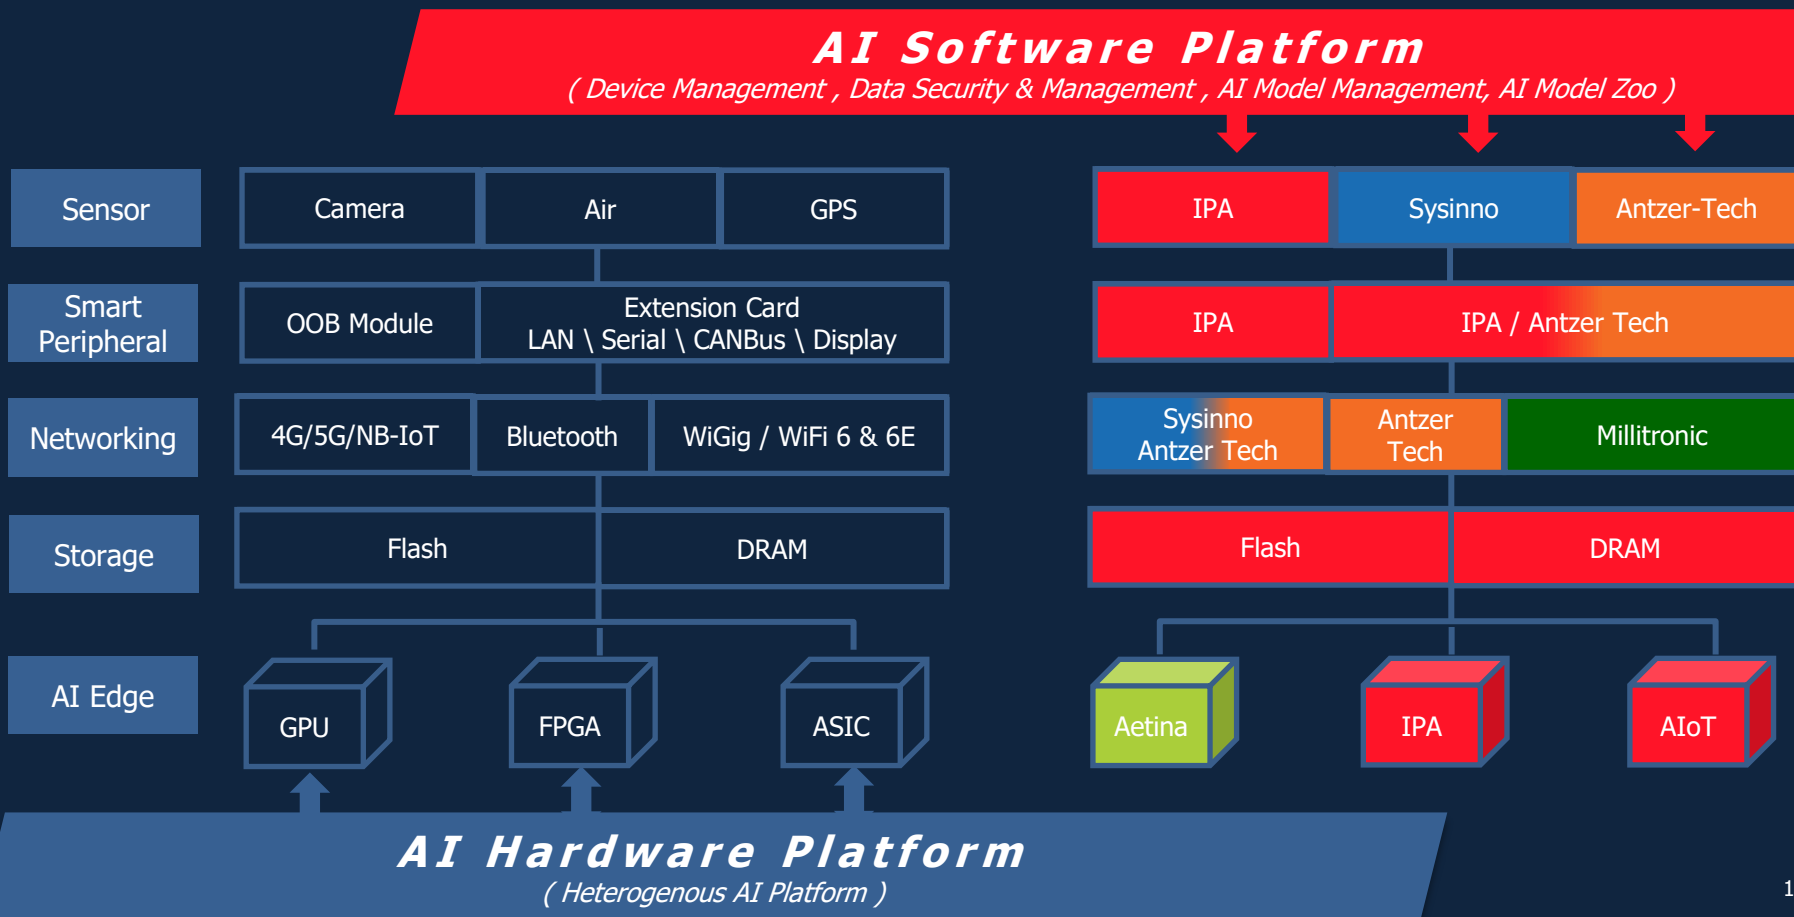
AI Software Platform
( Device Management , Data Security & Management , AI Model Management, AI Model Zoo )

Sensor

Camera | Air | GPS

IPA | Sysinno | Antzer-Tech

Smart Peripheral

OOB Module | Extension Card LAN \ Serial \ CANBus \ Display

IPA | IPA / Antzer Tech

Networking

4G/5G/NB-IoT | Bluetooth | WiGig / WiFi 6 & 6E

Sysinno Antzer Tech | Antzer Tech | Millitronic

Storage

Flash | DRAM

Flash | DRAM

AI Edge

GPU | FPGA | ASIC

Aetina | IPA | AIoT

AI Hardware Platform
( Heterogenous AI Platform )

1